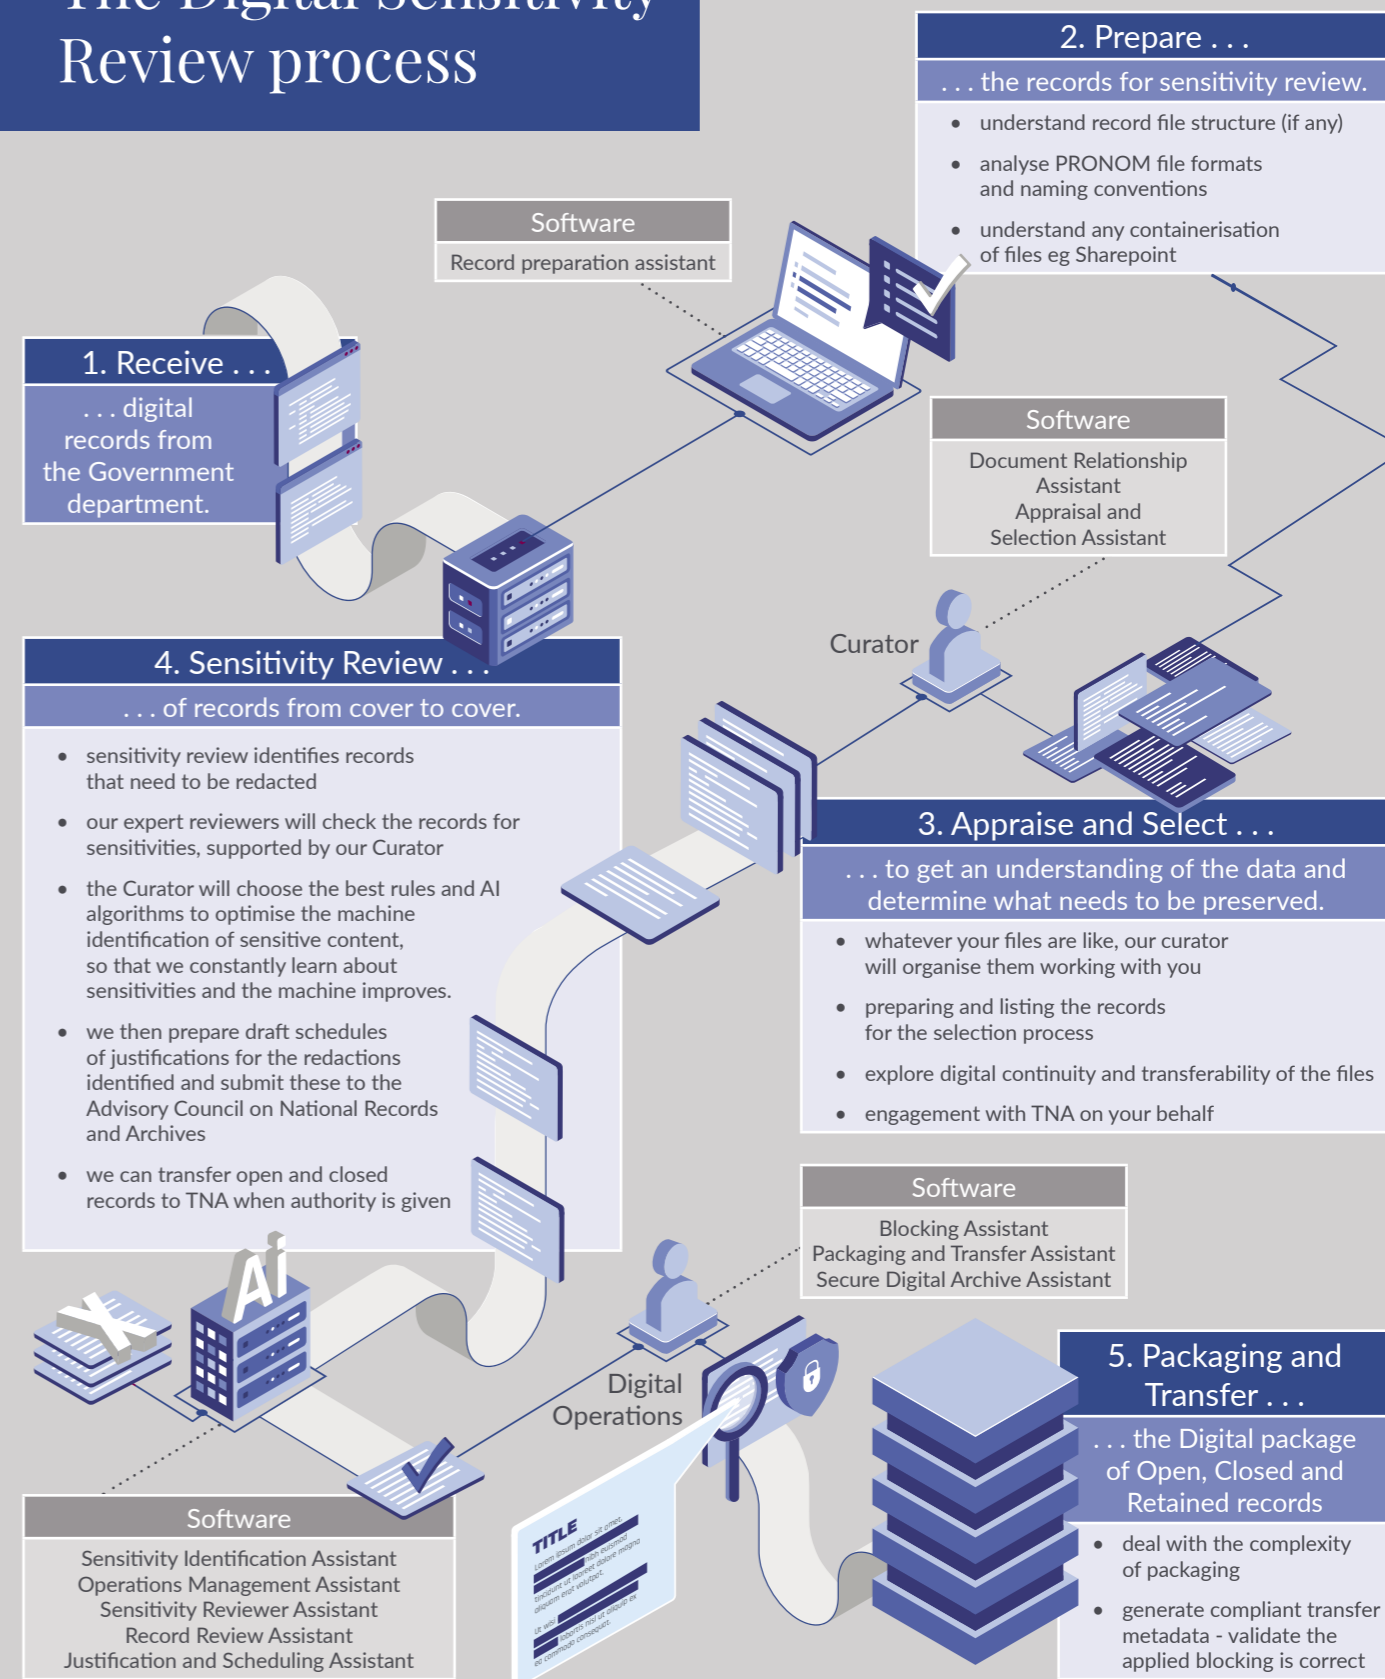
The Digital Sensitivity Review process

2. Prepare . . .
. . . the records for sensitivity review.
• understand record file structure (if any)
• analyse PRONOM file formats and naming conventions
• understand any containerisation of files eg Sharepoint

Software
Record preparation assistant

1. Receive . . .
. . . digital records from the Government department.

Software
Document Relationship Assistant
Appraisal and Selection Assistant

Curator

4. Sensitivity Review . . .
. . . of records from cover to cover.
• sensitivity review identifies records that need to be redacted
• our expert reviewers will check the records for sensitivities, supported by our Curator
• the Curator will choose the best rules and AI algorithms to optimise the machine identification of sensitive content, so that we constantly learn about sensitivities and the machine improves.
• we then prepare draft schedules of justifications for the redactions identified and submit these to the Advisory Council on National Records and Archives
• we can transfer open and closed records to TNA when authority is given

3. Appraise and Select . . .
. . . to get an understanding of the data and determine what needs to be preserved.
• whatever your files are like, our curator will organise them working with you
• preparing and listing the records for the selection process
• explore digital continuity and transferability of the files
• engagement with TNA on your behalf

Software
Blocking Assistant
Packaging and Transfer Assistant
Secure Digital Archive Assistant

Ai

Digital Operations

5. Packaging and Transfer . . .
. . . the Digital package of Open, Closed and Retained records
• deal with the complexity of packaging
• generate compliant transfer metadata - validate the applied blocking is correct

TITLE
Lorem ipsum dolor sit amet, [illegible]

Software
Sensitivity Identification Assistant
Operations Management Assistant
Sensitivity Reviewer Assistant
Record Review Assistant
Justification and Scheduling Assistant